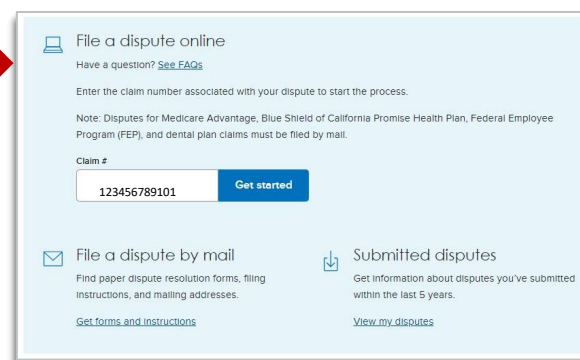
File a dispute online

Have a question? See FAQs

Enter the claim number associated with your dispute to start the process.

Note: Disputes for Medicare Advantage, Blue Shield of California Promise Health Plan, Federal Employee Program (FEP), and dental plan claims must be filed by mail.

Claim #

123456789101

Get started

File a dispute by mail

Find paper dispute resolution forms, filing instructions, and mailing addresses.

Get forms and instructions

Submitted disputes

Get information about disputes you've submitted within the last 5 years.

View my disputes